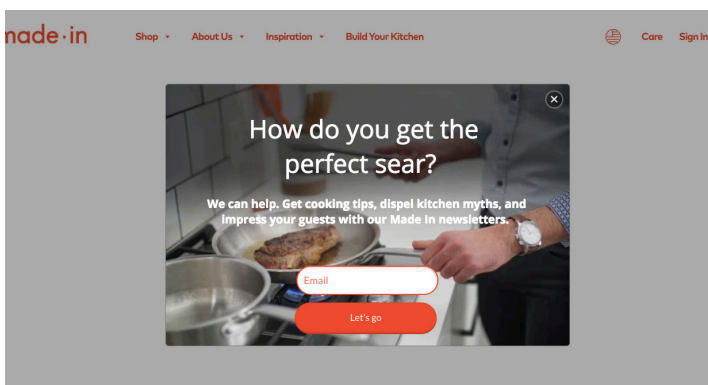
nade·in

Shop
About Us
Inspiration
Build Your Kitchen

Care
Sign In

How do you get the perfect sear?

We can help. Get cooking tips, dispel kitchen myths, and impress your guests with our Made In newsletters.

Email

Let's go